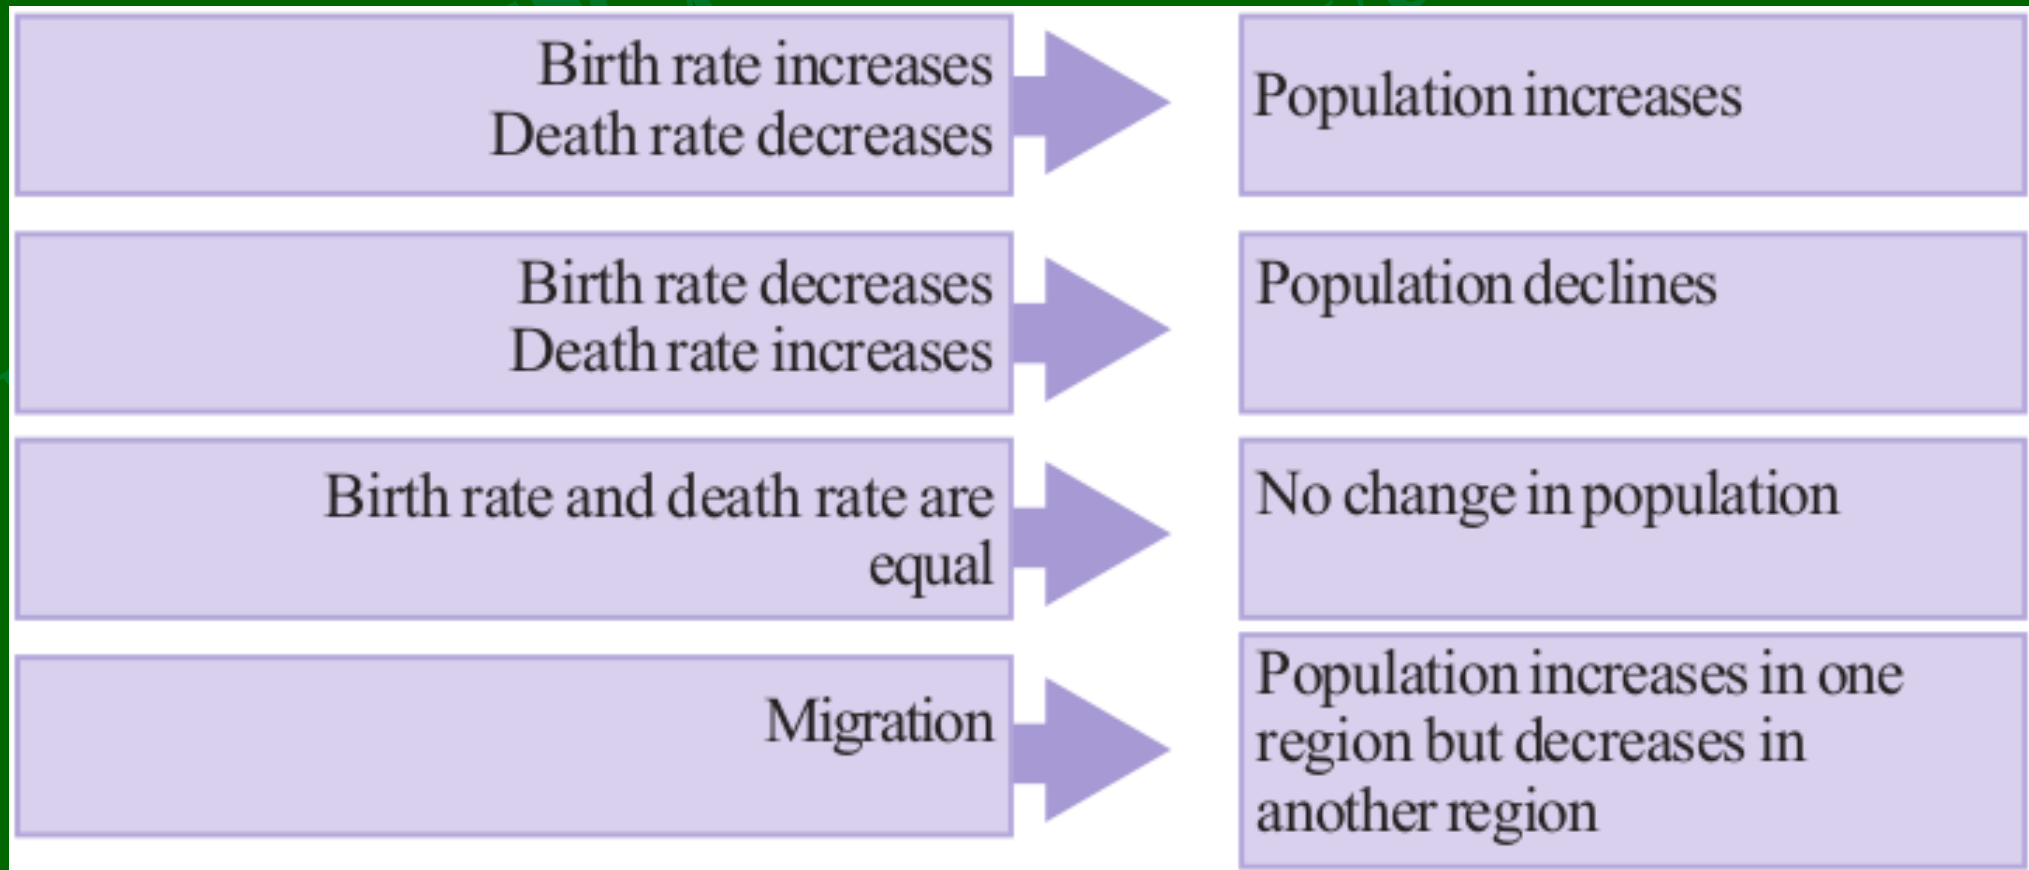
Birth rate increases
Death rate decreases

Population increases

Birth rate decreases
Death rate increases

Population declines

Birth rate and death rate are equal

No change in population

Migration

Population increases in one region but decreases in another region